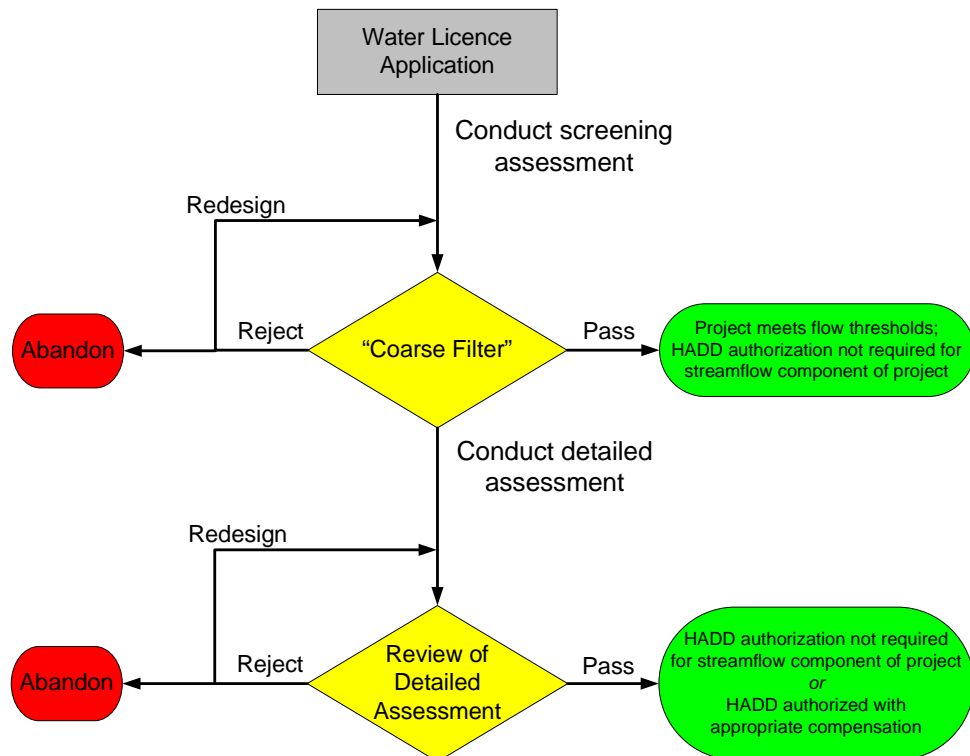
Water Licence Application

Conduct screening assessment

Redesign

Abandon

Reject

"Coarse Filter"

Pass

Project meets flow thresholds; HADD authorization not required for streamflow component of project

Conduct detailed assessment

Redesign

Abandon

Reject

Review of Detailed Assessment

Pass

HADD authorization not required for streamflow component of project
*or*
HADD authorized with appropriate compensation